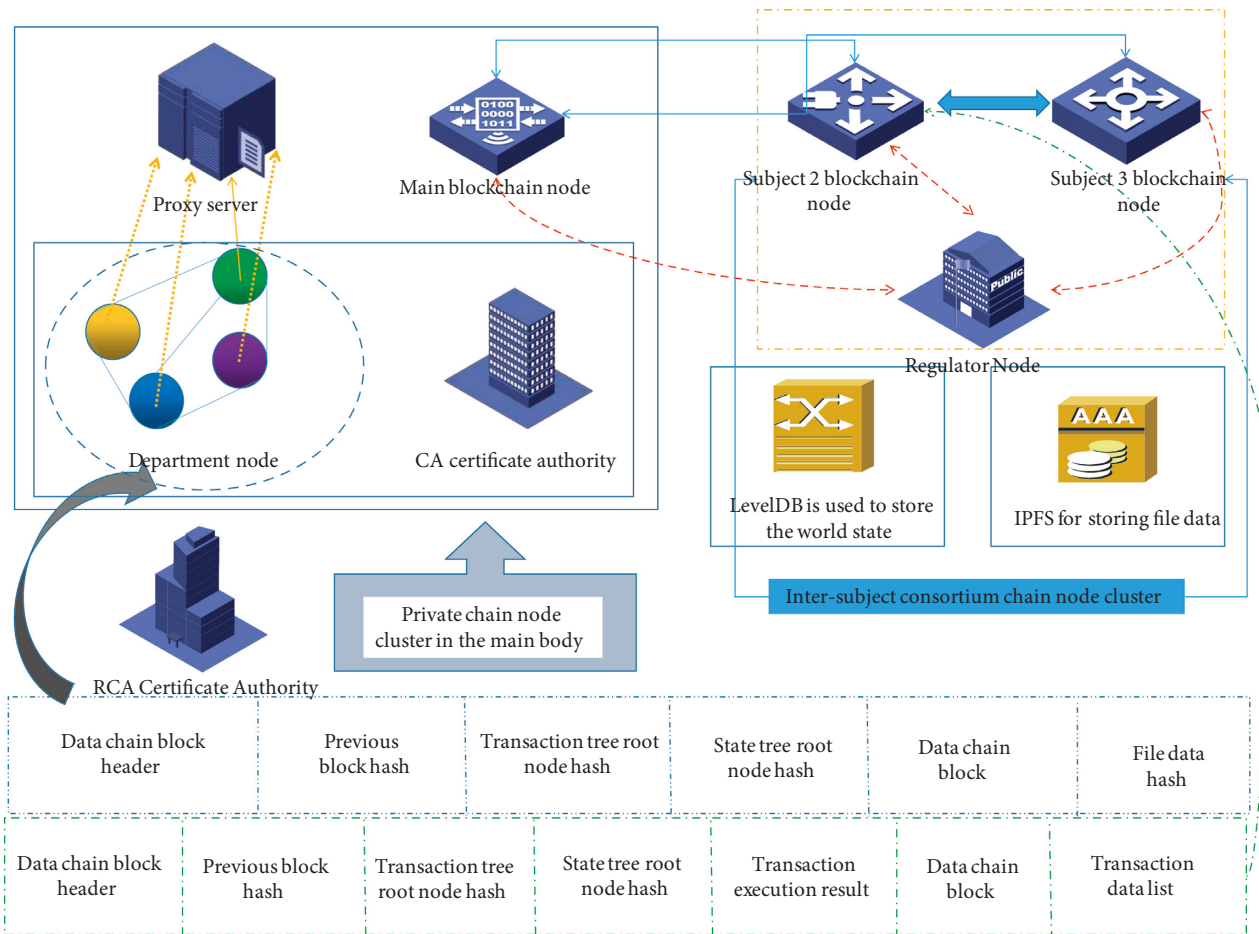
Proxy server

Main blockchain node

Subject 2 blockchain node

Subject 3 blockchain node

Public

Regulator Node

Department node

CA certificate authority

LevelDB is used to store the world state

AAA

IPFS for storing file data

Inter-subject consortium chain node cluster

Private chain node cluster in the main body

RCA Certificate Authority

0100
0000
1011

| Data chain block header | Previous block hash | Transaction tree root node hash | State tree root node hash | Data chain block | File data hash |
|---|---|---|---|---|---|

| Data chain block header | Previous block hash | Transaction tree root node hash | State tree root node hash | Transaction execution result | Data chain block | Transaction data list |
|---|---|---|---|---|---|---|